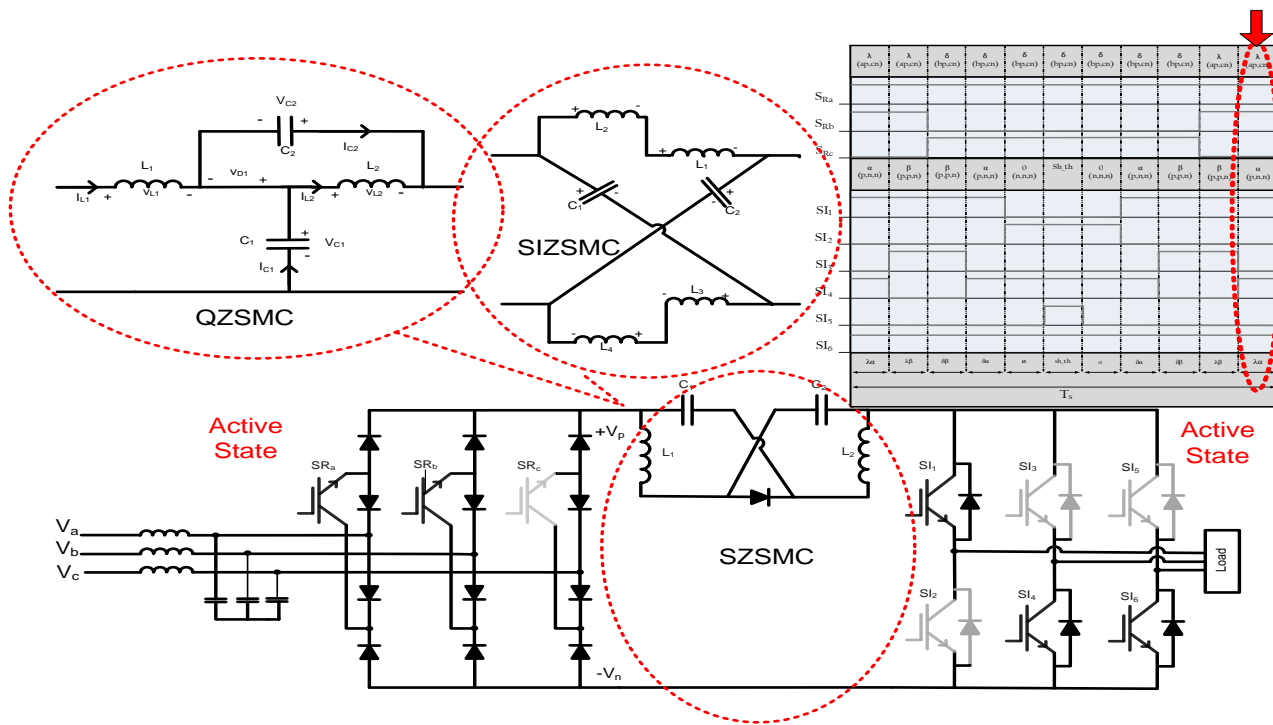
$V_{C2}$
- +
$C_2$
$I_{C2}$
$L_1$
$L_2$
$I_{L1}$ + $V_{L1}$ -
- $V_{D1}$ +
$I_{L2}$ + $V_{L2}$ -
$C_1$
$V_{C1}$
$I_{C1}$
QZSMC

$L_2$
$L_1$
$C_1$
$C_2$
SIZSMC
$L_3$
$L_4$

| λ (ap,cn) | λ (ap,cn) | δ (bp,cn) | δ (bp,cn) | δ (bp,cn) | δ (bp,cn) | δ (bp,cn) | δ (bp,cn) | δ (bp,cn) | λ (ap,cn) | λ (ap,cn) |
|---|---|---|---|---|---|---|---|---|---|---|
| α (p,n,n) | β (p,p,n) | β (p,p,n) | α (p,n,n) | 0 (n,n,n) | Sh_th | 0 (n,n,n) | α (p,n,n) | β (p,p,n) | β (p,p,n) | α (p,n,n) |
| λα | λβ | δβ | δα | o | sh_th | o | δα | δβ | λβ | λα |

$S_{Ra}$
$S_{Rb}$
$S_{Rc}$
$SI_1$
$SI_2$
$SI_3$
$SI_4$
$SI_5$
$SI_6$
$T_s$

Active State
$SR_a$
$SR_b$
$SR_c$
$+V_p$
$-V_n$
$V_a$
$V_b$
$V_c$
$C_1$
$C_2$
$L_1$
$L_2$
SZSMC
$SI_1$
$SI_3$
$SI_5$
$SI_2$
$SI_4$
$SI_6$
Active State
Load